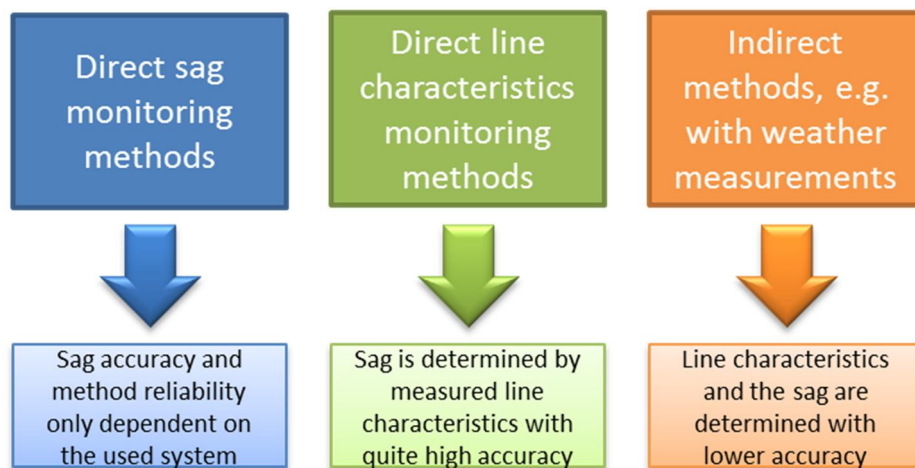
Direct sag monitoring methods

Direct line characteristics monitoring methods

Indirect methods, e.g. with weather measurements

Sag accuracy and method reliability only dependent on the used system

Sag is determined by measured line characteristics with quite high accuracy

Line characteristics and the sag are determined with lower accuracy